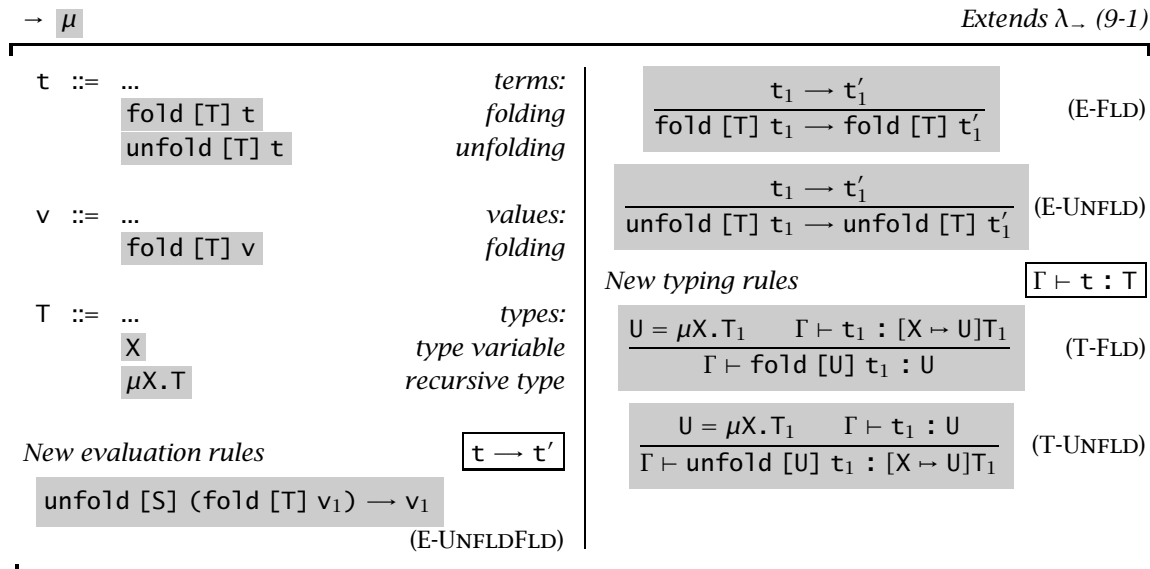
$\rightarrow \mu$ *Extends $\lambda_{\rightarrow}$ (9-1)*

| | | | |
|---|---|---|---|
| t | ::= | ... | *terms:* |
| | | fold [T] t | *folding* |
| | | unfold [T] t | *unfolding* |
| v | ::= | ... | *values:* |
| | | fold [T] v | *folding* |
| T | ::= | ... | *types:* |
| | | X | *type variable* |
| | | $\mu$X.T | *recursive type* |

*New evaluation rules* $\boxed{t \longrightarrow t'}$

unfold [S] (fold [T] $v_1$) $\longrightarrow v_1$ (E-UNFLDFLD)

$\frac{t_1 \longrightarrow t_1'}{\text{fold [T] } t_1 \longrightarrow \text{fold [T] } t_1'}$ (E-FLD)

$\frac{t_1 \longrightarrow t_1'}{\text{unfold [T] } t_1 \longrightarrow \text{unfold [T] } t_1'}$ (E-UNFLD)

*New typing rules* $\boxed{\Gamma \vdash t : T}$

$\frac{U = \mu X.T_1 \qquad \Gamma \vdash t_1 : [X \mapsto U]T_1}{\Gamma \vdash \text{fold [U] } t_1 : U}$ (T-FLD)

$\frac{U = \mu X.T_1 \qquad \Gamma \vdash t_1 : U}{\Gamma \vdash \text{unfold [U] } t_1 : [X \mapsto U]T_1}$ (T-UNFLD)